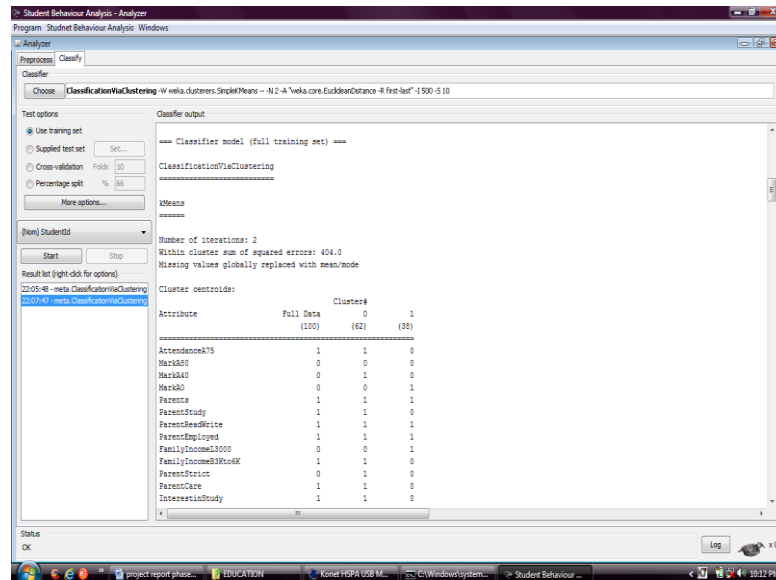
Student Behaviour Analysis - Analyzer
Program Studnet Behaviour Analysis Windows
Analyzer
Preprocess Classify
Classifier
Choose ClassificationViaClustering -W weka.clusterers.SimpleKMeans -- -N 2 -A "weka.core.EuclideanDistance -R first-last" -I 500 -S 10
Test options
Use training set
Supplied test set Set...
Cross-validation Folds 10
Percentage split % 66
More options...
(Nom) StudentId
Start Stop
Result list (right-click for options)
22:05:48 - meta.ClassificationViaClustering
22:07:47 - meta.ClassificationViaClustering
Classifier output

=== Classifier model (full training set) ===

ClassificationViaClustering
==========================

kMeans
======

Number of iterations: 2
Within cluster sum of squared errors: 404.0
Missing values globally replaced with mean/mode

Cluster centroids:

| Attribute | Full Data (100) | Cluster# 0 (62) | 1 (38) |
|---|---|---|---|
| AttendanceA75 | 1 | 1 | 0 |
| MarkA80 | 0 | 0 | 0 |
| MarkA40 | 0 | 1 | 0 |
| MarkA0 | 0 | 0 | 1 |
| Parents | 1 | 1 | 1 |
| ParentStudy | 1 | 1 | 0 |
| ParentReadWrite | 1 | 1 | 1 |
| ParentEmployed | 1 | 1 | 1 |
| FamilyIncomeL3000 | 0 | 0 | 1 |
| FamilyIncomeB3Kto6K | 1 | 1 | 0 |
| ParentStrict | 0 | 1 | 0 |
| ParentCare | 1 | 1 | 0 |
| InterestinStudy | 1 | 1 | 0 |

Status
OK
Log
x 0
project report phase... EDUCATION Konet HSPA USB M... C:\Windows\system... Student Behaviour ...
10:12 PM